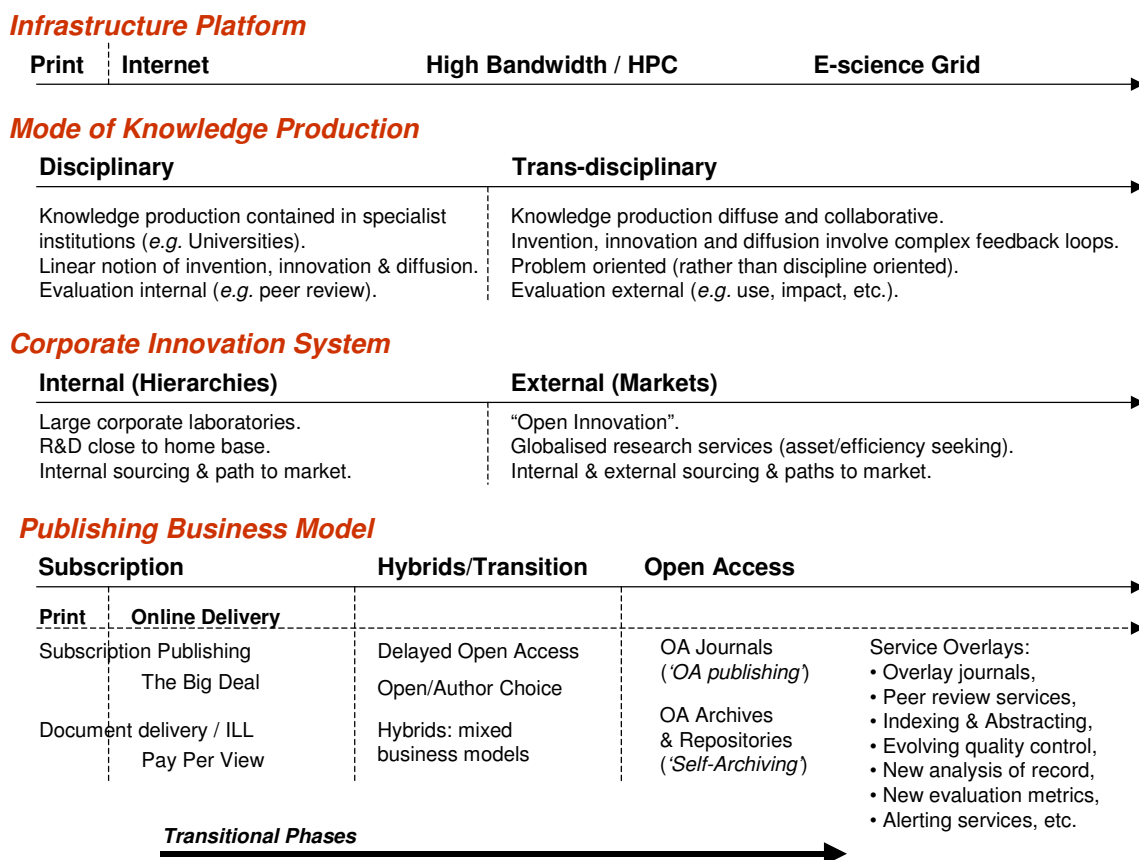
Infrastructure Platform

Print | Internet | High Bandwidth / HPC | E-science Grid

Mode of Knowledge Production

Disciplinary

Knowledge production contained in specialist institutions (*e.g.* Universities).
Linear notion of invention, innovation & diffusion.
Evaluation internal (*e.g.* peer review).

Trans-disciplinary

Knowledge production diffuse and collaborative.
Invention, innovation and diffusion involve complex feedback loops.
Problem oriented (rather than discipline oriented).
Evaluation external (*e.g.* use, impact, etc.).

Corporate Innovation System

Internal (Hierarchies)

Large corporate laboratories.
R&D close to home base.
Internal sourcing & path to market.

External (Markets)

"Open Innovation".
Globalised research services (asset/efficiency seeking).
Internal & external sourcing & paths to market.

Publishing Business Model

Subscription

Print | Online Delivery

Subscription Publishing
The Big Deal

Document delivery / ILL
Pay Per View

Hybrids/Transition

Delayed Open Access
Open/Author Choice
Hybrids: mixed business models

Open Access

OA Journals ('OA publishing')

OA Archives & Repositories ('Self-Archiving')

Service Overlays:
• Overlay journals,
• Peer review services,
• Indexing & Abstracting,
• Evolving quality control,
• New analysis of record,
• New evaluation metrics,
• Alerting services, etc.

Transitional Phases